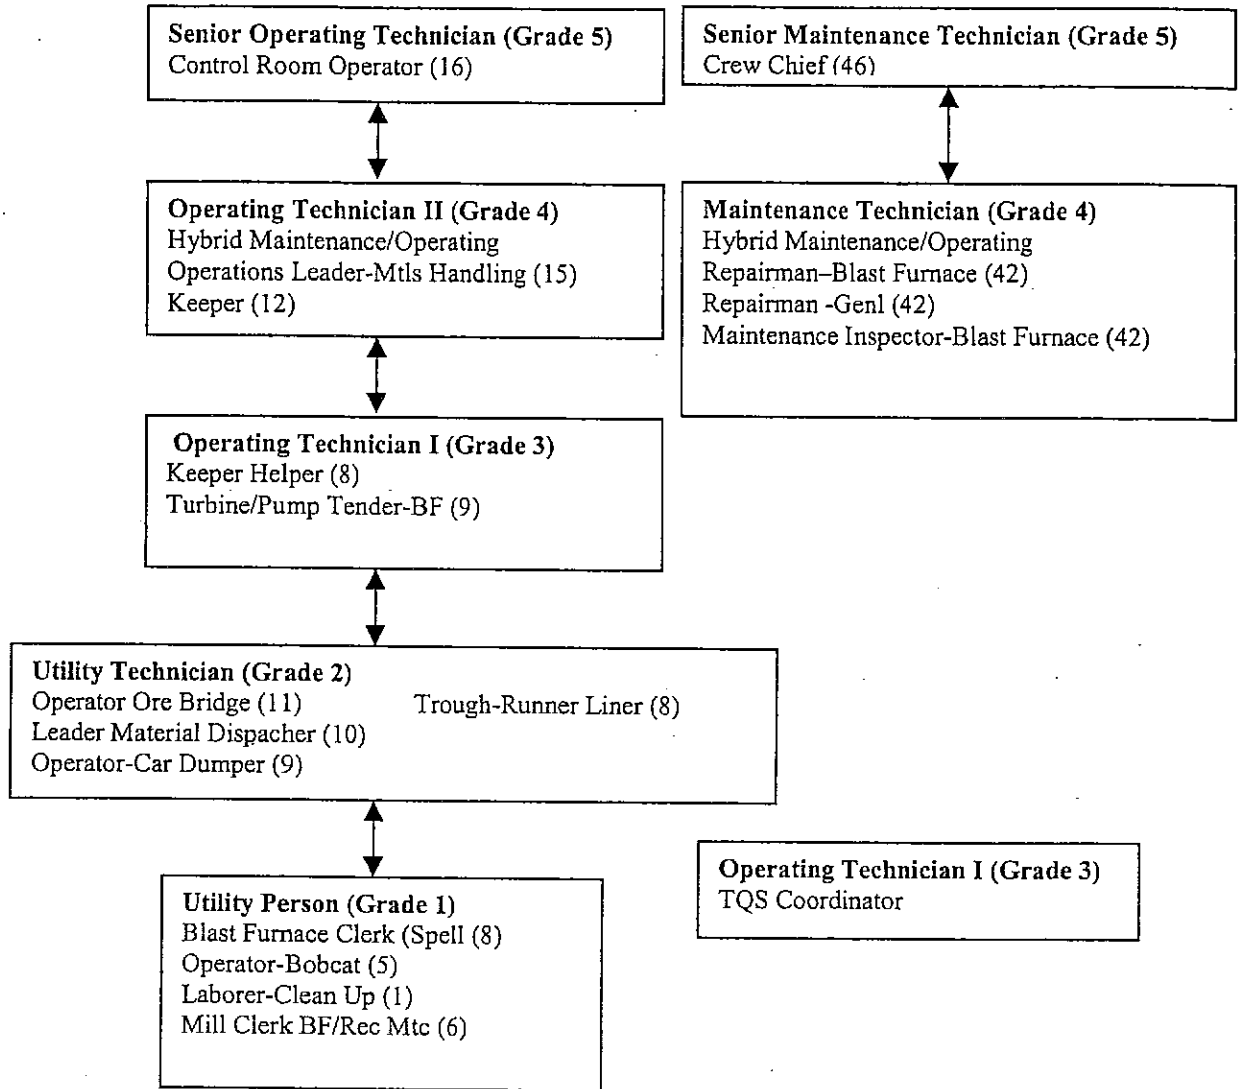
**Senior Operating Technician (Grade 5)**
Control Room Operator (16)

**Senior Maintenance Technician (Grade 5)**
Crew Chief (46)

**Operating Technician II (Grade 4)**
Hybrid Maintenance/Operating
Operations Leader-Mtls Handling (15)
Keeper (12)

**Maintenance Technician (Grade 4)**
Hybrid Maintenance/Operating
Repairman–Blast Furnace (42)
Repairman -Genl (42)
Maintenance Inspector-Blast Furnace (42)

**Operating Technician I (Grade 3)**
Keeper Helper (8)
Turbine/Pump Tender-BF (9)

**Utility Technician (Grade 2)**
Operator Ore Bridge (11)
Leader Material Dispacher (10)
Operator-Car Dumper (9)
Trough-Runner Liner (8)

**Utility Person (Grade 1)**
Blast Furnace Clerk (Spell (8)
Operator-Bobcat (5)
Laborer-Clean Up (1)
Mill Clerk BF/Rec Mtc (6)

**Operating Technician I (Grade 3)**
TQS Coordinator